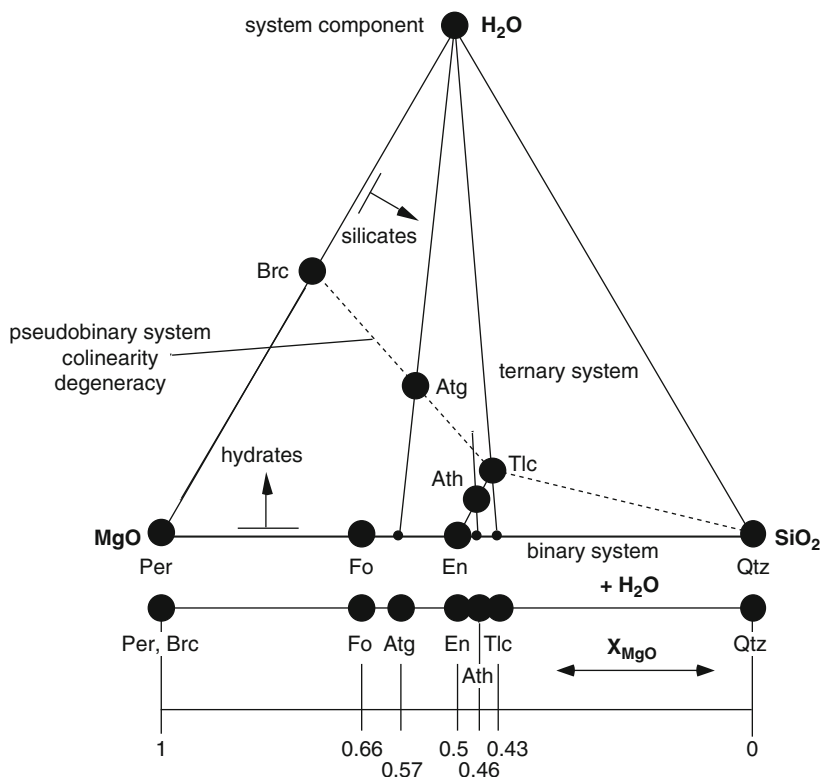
system component $H_2O$

silicates

Brc

pseudobinary system colinearity degeneracy

Atg

ternary system

hydrates

Ath

Tlc

MgO

$SiO_2$

Per

Fo

En

binary system

Qtz

$+ H_2O$

Per, Brc

Fo

Atg

En

Tlc

Ath

$X_{MgO}$

Qtz

1

0.66

0.57

0.5

0.46

0.43

0